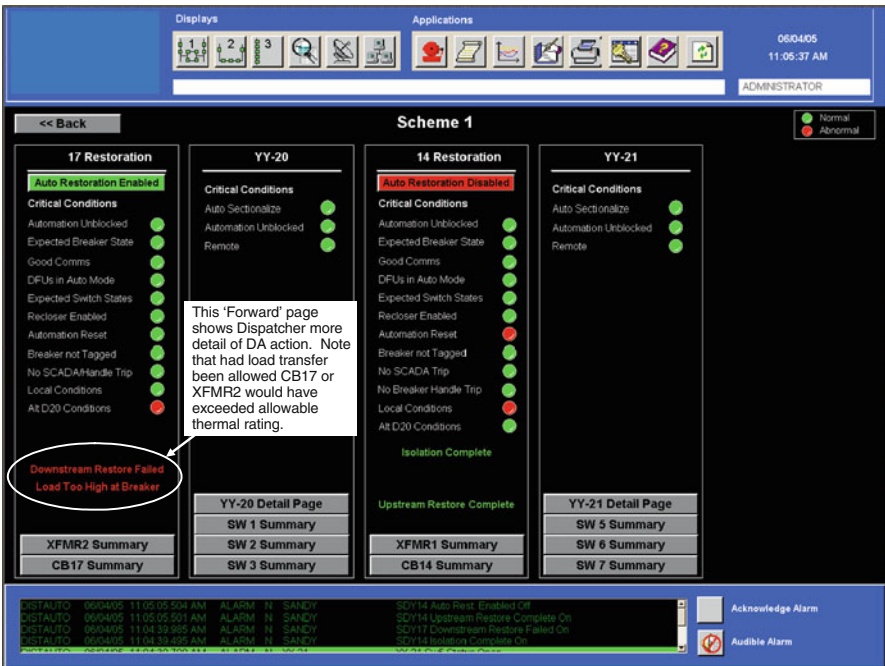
Displays

Applications

06/04/05
11:05:37 AM

ADMINISTRATOR

<< Back

Scheme 1

Normal
Abnormal

17 Restoration

Auto Restoration Enabled

Critical Conditions

Automation Unblocked
Expected Breaker State
Good Comms
DFUs in Auto Mode
Expected Switch States
Recloser Enabled
Automation Reset
Breaker not Tagged
No SCADA/Handle Trip
Local Conditions
Alt D20 Conditions

Downstream Restore Failed
Load Too High at Breaker

XFMR2 Summary
CB17 Summary

YY-20

Critical Conditions

Auto Sectionalize
Automation Unblocked
Remote

This 'Forward' page shows Dispatcher more detail of DA action. Note that had load transfer been allowed CB17 or XFMR2 would have exceeded allowable thermal rating.

YY-20 Detail Page
SW 1 Summary
SW 2 Summary
SW 3 Summary

14 Restoration

Auto Restoration Disabled

Critical Conditions

Automation Unblocked
Expected Breaker State
Good Comms
DFUs in Auto Mode
Expected Switch States
Recloser Enabled
Automation Reset
Breaker not Tagged
No SCADA Trip
No Breaker Handle Trip
Local Conditions
Alt D20 Conditions

Isolation Complete

Upstream Restore Complete

XFMR1 Summary
CB14 Summary

YY-21

Critical Conditions

Auto Sectionalize
Automation Unblocked
Remote

YY-21 Detail Page
SW 5 Summary
SW 6 Summary
SW 7 Summary

DISTAUTO 06/04/05 11:05:05.504 AM ALARM N SANDY SDY14 Auto Rest. Enabled Off
DISTAUTO 06/04/05 11:05:05.501 AM ALARM N SANDY SDY14 Upstream Restore Complete On
DISTAUTO 06/04/05 11:04:39.985 AM ALARM N SANDY SDY17 Downstream Restore Failed On
DISTAUTO 06/04/05 11:04:39.495 AM ALARM N SANDY SDY14 Isolation Complete On
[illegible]

Acknowledge Alarm

Audible Alarm